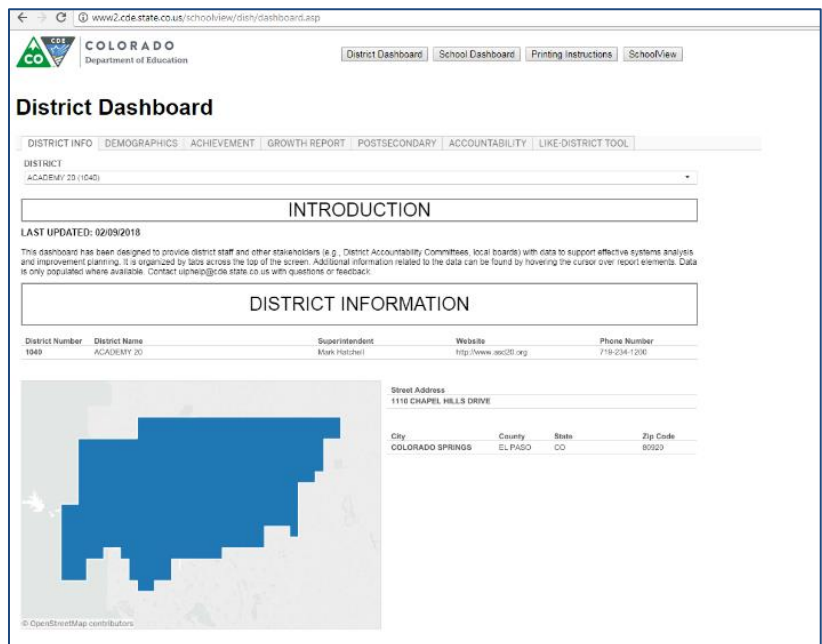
www2.cde.state.co.us/schoolview/dish/dashboard.asp

CDE CO COLORADO Department of Education

District Dashboard | School Dashboard | Printing Instructions | SchoolView

District Dashboard

DISTRICT INFO | DEMOGRAPHICS | ACHIEVEMENT | GROWTH REPORT | POSTSECONDARY | ACCOUNTABILITY | LIKE-DISTRICT TOOL

DISTRICT
ACADEMY 20 (1040)

INTRODUCTION

LAST UPDATED: 02/09/2018

This dashboard has been designed to provide district staff and other stakeholders (e.g., District Accountability Committees, local boards) with data to support effective systems analysis and improvement planning. It is organized by tabs across the top of the screen. Additional information related to the data can be found by hovering the cursor over report elements. Data is only populated where available. Contact uiphelp@cde.state.co.us with questions or feedback.

DISTRICT INFORMATION

| District Number | District Name | Superintendent | Website | Phone Number |
|---|---|---|---|---|
| 1040 | ACADEMY 20 | Mark Hatchel | http://www.asd20.org | 719-234-1200 |

Street Address
1110 CHAPEL HILLS DRIVE

| City | County | State | Zip Code |
|---|---|---|---|
| COLORADO SPRINGS | EL PASO | CO | 80920 |

© OpenStreetMap contributors